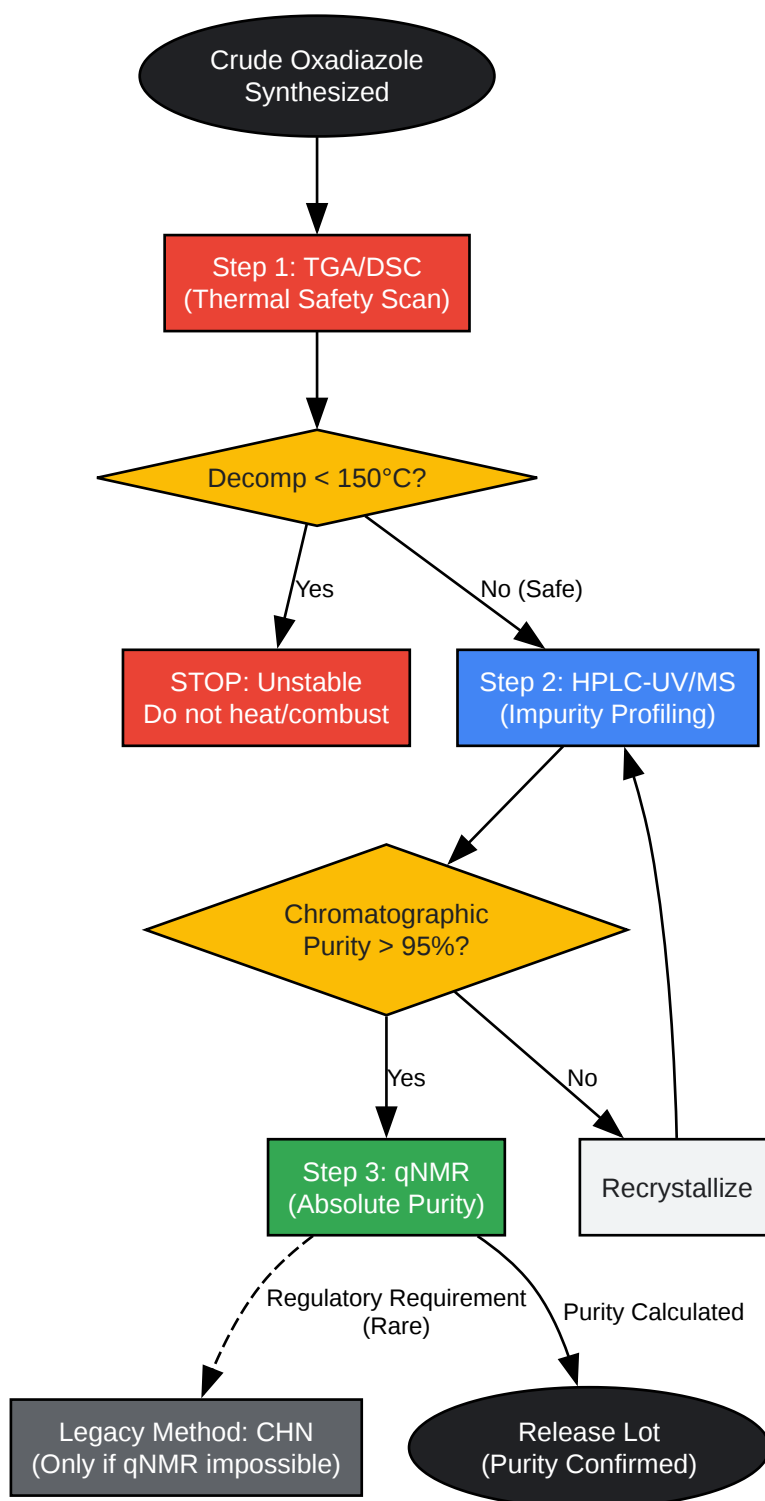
Crude Oxadiazole Synthesized

Step 1: TGA/DSC (Thermal Safety Scan)

Decomp < 150°C?

Yes

No (Safe)

STOP: Unstable Do not heat/combust

Step 2: HPLC-UV/MS (Impurity Profiling)

Chromatographic Purity > 95%?

Yes

No

Step 3: qNMR (Absolute Purity)

Recrystallize

Regulatory Requirement (Rare)

Purity Calculated

Legacy Method: CHN (Only if qNMR impossible)

Release Lot (Purity Confirmed)